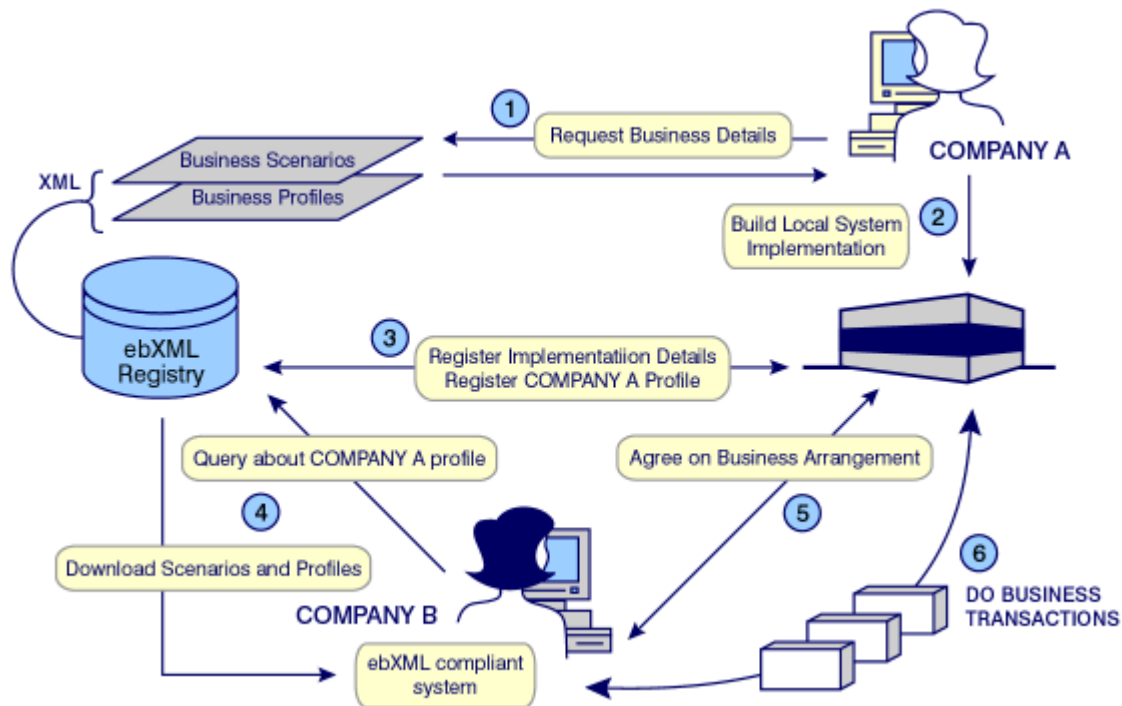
1
Request Business Details

COMPANY A

Business Scenarios
Business Profiles
XML

Build Local System Implementation
2

ebXML Registry

3
Register Implementatiion Details
Register COMPANY A Profile

Query about COMPANY A profile
Agree on Business Arrangement

4
5

Download Scenarios and Profiles

6
DO BUSINESS TRANSACTIONS

COMPANY B

ebXML compliant system